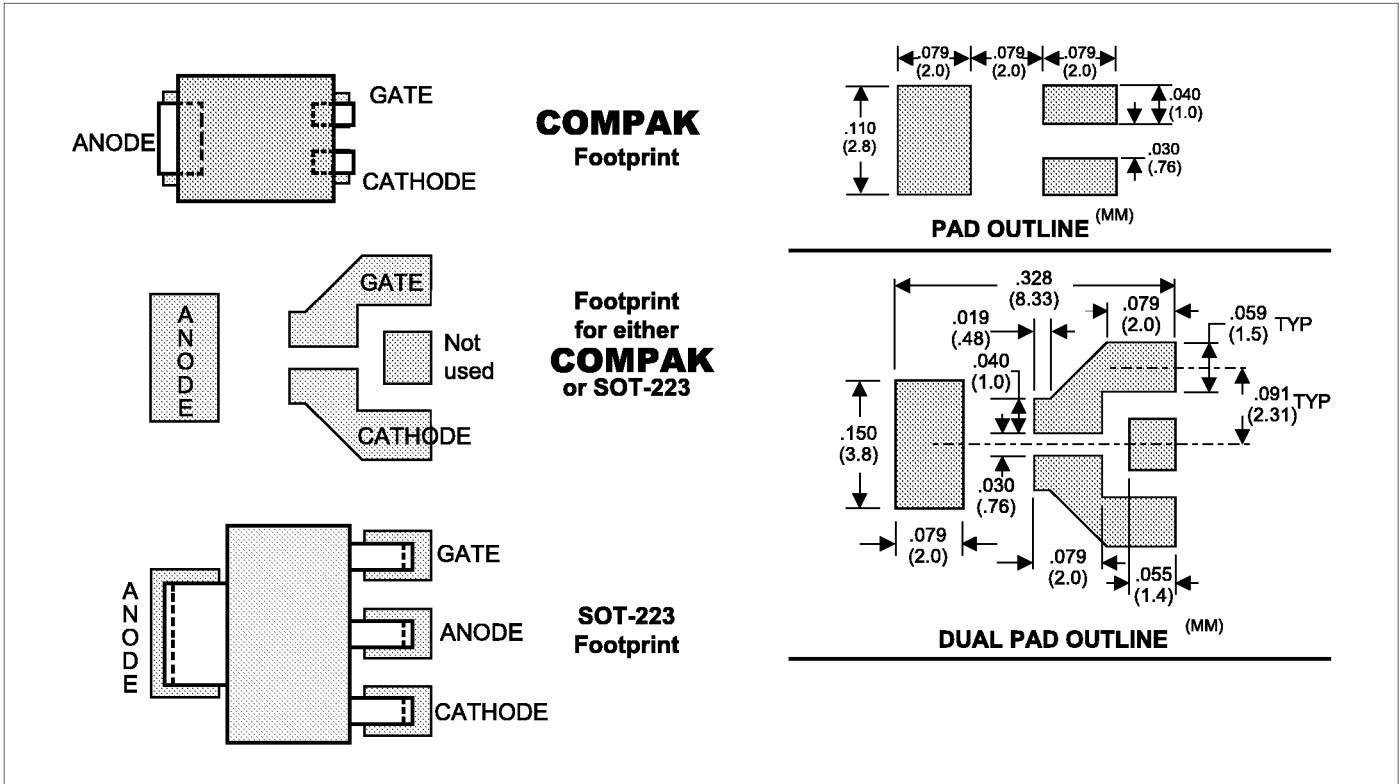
ANODE
GATE
CATHODE

COMPAK
Footprint

.079 (2.0) .079 (2.0) .079 (2.0)
.110 (2.8)
.040 (1.0)
.030 (.76)

PAD OUTLINE (MM)

ANODE
GATE
Not used
CATHODE

Footprint for either
COMPAK
or SOT-223

.328 (8.33)
.019 (.48)
.079 (2.0)
.059 (1.5) TYP
.040 (1.0)
.091 (2.31) TYP
.150 (3.8)
.030 (.76)
.079 (2.0)
.079 (2.0)
.055 (1.4)

ANODE
GATE
ANODE
CATHODE

SOT-223
Footprint

DUAL PAD OUTLINE (MM)